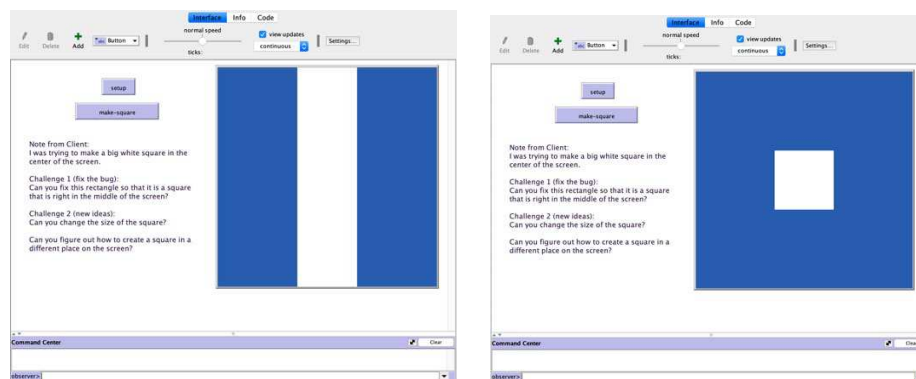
Interface Info Code

Edit Delete Add Button normal speed ticks: view updates continuous Settings...

setup

make-square

Note from Client:
I was trying to make a big white square in the center of the screen.

Challenge 1 (fix the bug):
Can you fix this rectangle so that it is a square that is right in the middle of the screen?

Challenge 2 (new ideas):
Can you change the size of the square?

Can you figure out how to create a square in a different place on the screen?

Command Center Clear

observer>

Interface Info Code

Edit Delete Add Button normal speed ticks: view updates continuous Settings...

setup

make-square

Note from Client:
I was trying to make a big white square in the center of the screen.

Challenge 1 (fix the bug):
Can you fix this rectangle so that it is a square that is right in the middle of the screen?

Challenge 2 (new ideas):
Can you change the size of the square?

Can you figure out how to create a square in a different place on the screen?

Command Center Clea

observer>